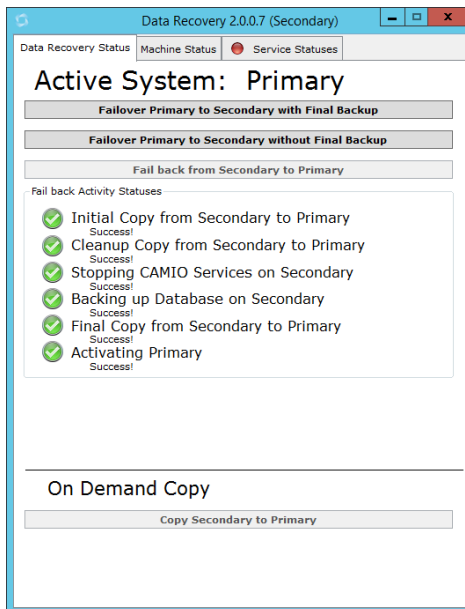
Data Recovery 2.0.0.7 (Secondary)

Data Recovery Status | Machine Status | Service Statuses

Active System: Primary

Failover Primary to Secondary with Final Backup

Failover Primary to Secondary without Final Backup

Fail back from Secondary to Primary

Fail back Activity Statuses

Initial Copy from Secondary to Primary
Success!

Cleanup Copy from Secondary to Primary
Success!

Stopping CAMIO Services on Secondary
Success!

Backing up Database on Secondary
Success!

Final Copy from Secondary to Primary
Success!

Activating Primary
Success!

On Demand Copy

Copy Secondary to Primary